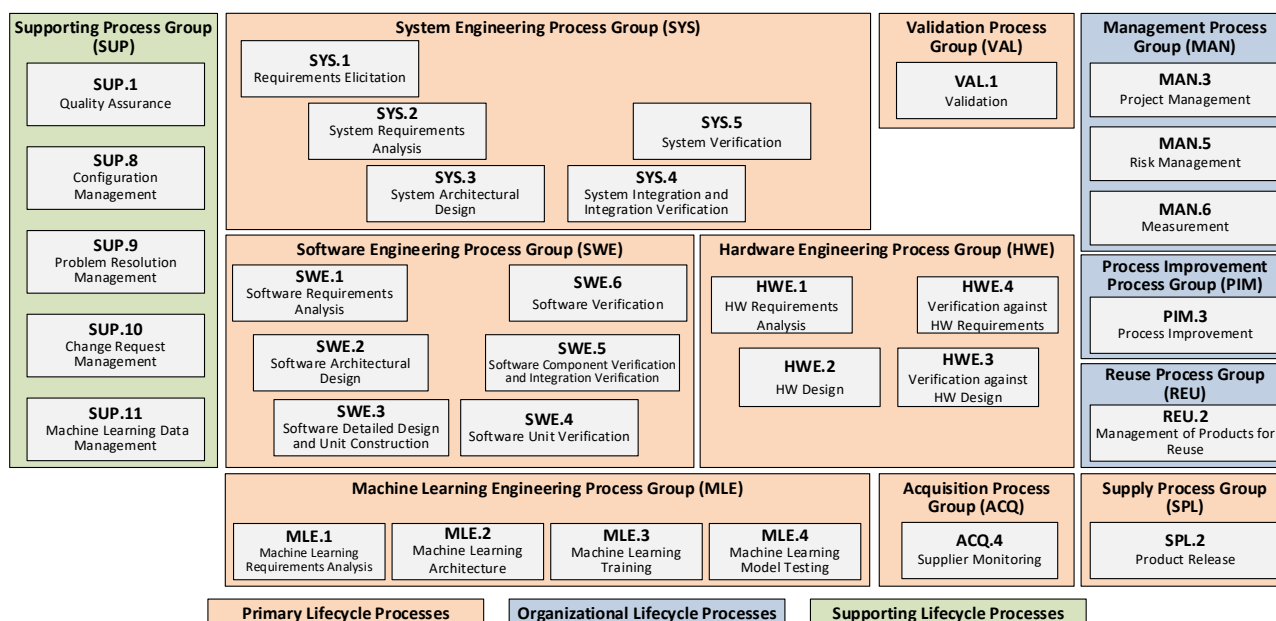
Supporting Process Group (SUP)

SUP.1
Quality Assurance

SUP.8
Configuration Management

SUP.9
Problem Resolution Management

SUP.10
Change Request Management

SUP.11
Machine Learning Data Management

System Engineering Process Group (SYS)

SYS.1
Requirements Elicitation

SYS.2
System Requirements Analysis

SYS.5
System Verification

SYS.3
System Architectural Design

SYS.4
System Integration and Integration Verification

Validation Process Group (VAL)

VAL.1
Validation

Management Process Group (MAN)

MAN.3
Project Management

MAN.5
Risk Management

MAN.6
Measurement

Software Engineering Process Group (SWE)

SWE.1
Software Requirements Analysis

SWE.6
Software Verification

SWE.2
Software Architectural Design

SWE.5
Software Component Verification and Integration Verification

SWE.3
Software Detailed Design and Unit Construction

SWE.4
Software Unit Verification

Hardware Engineering Process Group (HWE)

HWE.1
HW Requirements Analysis

HWE.4
Verification against HW Requirements

HWE.2
HW Design

HWE.3
Verification against HW Design

Process Improvement Process Group (PIM)

PIM.3
Process Improvement

Reuse Process Group (REU)

REU.2
Management of Products for Reuse

Machine Learning Engineering Process Group (MLE)

MLE.1
Machine Learning Requirements Analysis

MLE.2
Machine Learning Architecture

MLE.3
Machine Learning Training

MLE.4
Machine Learning Model Testing

Acquisition Process Group (ACQ)

ACQ.4
Supplier Monitoring

Supply Process Group (SPL)

SPL.2
Product Release

Primary Lifecycle Processes

Organizational Lifecycle Processes

Supporting Lifecycle Processes